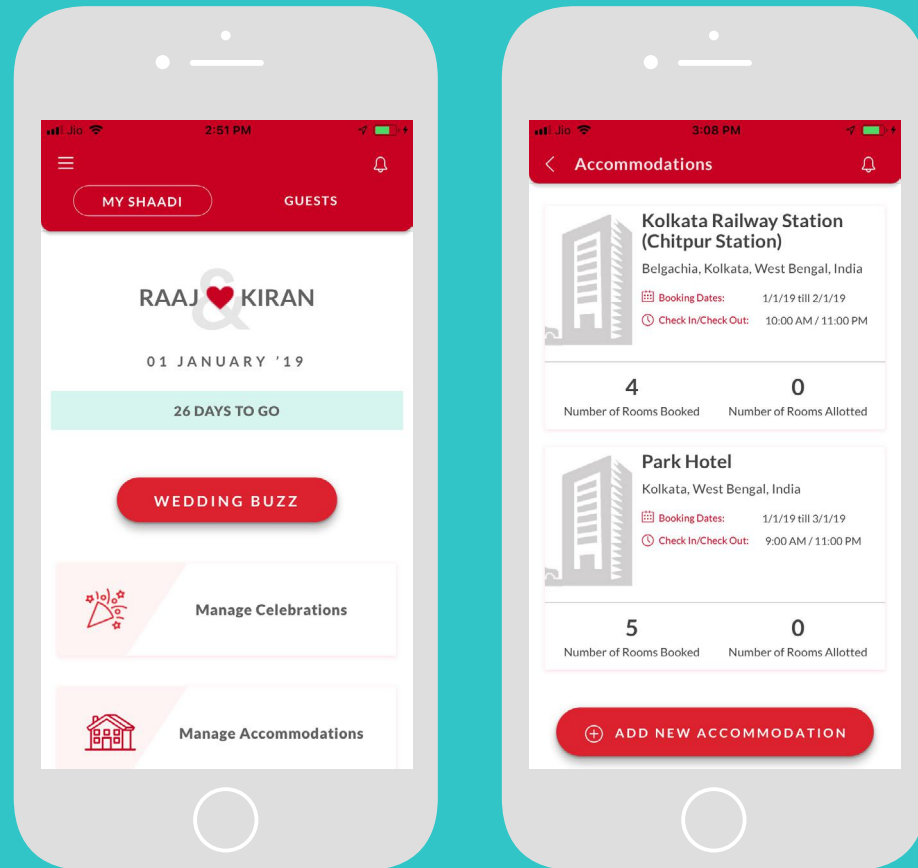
Jio 2:51 PM

MY SHAADI GUESTS

RAAJ & KIRAN

01 JANUARY '19

26 DAYS TO GO

WEDDING BUZZ

Manage Celebrations

Manage Accommodations

Jio 3:08 PM

Accommodations

Kolkata Railway Station (Chitpur Station)

Belgachia, Kolkata, West Bengal, India

Booking Dates: 1/1/19 till 2/1/19

Check In/Check Out: 10:00 AM / 11:00 PM

4
Number of Rooms Booked

0
Number of Rooms Allotted

Park Hotel

Kolkata, West Bengal, India

Booking Dates: 1/1/19 till 3/1/19

Check In/Check Out: 9:00 AM / 11:00 PM

5
Number of Rooms Booked

0
Number of Rooms Allotted

ADD NEW ACCOMMODATION